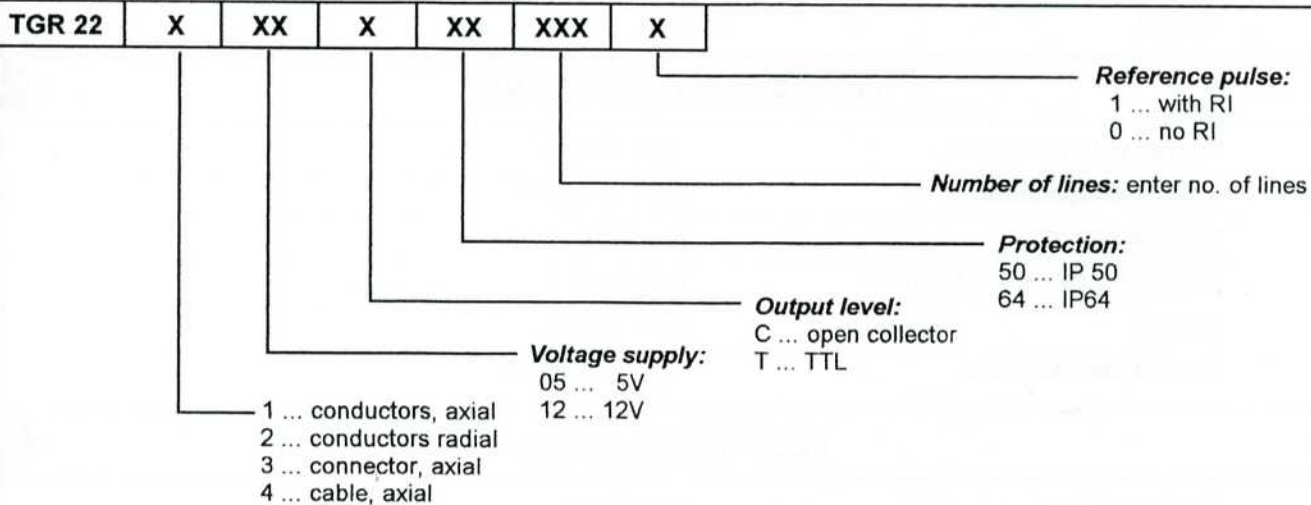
| TGR 22 | X | XX | X | XX | XXX | X |
|---|---|---|---|---|---|---|

Reference pulse:
1 ... with RI
0 ... no RI

Number of lines: enter no. of lines

Protection:
50 ... IP 50
64 ... IP64

Output level:
C ... open collector
T ... TTL

Voltage supply:
05 ... 5V
12 ... 12V

1 ... conductors, axial
2 ... conductors radial
3 ... connector, axial
4 ... cable, axial